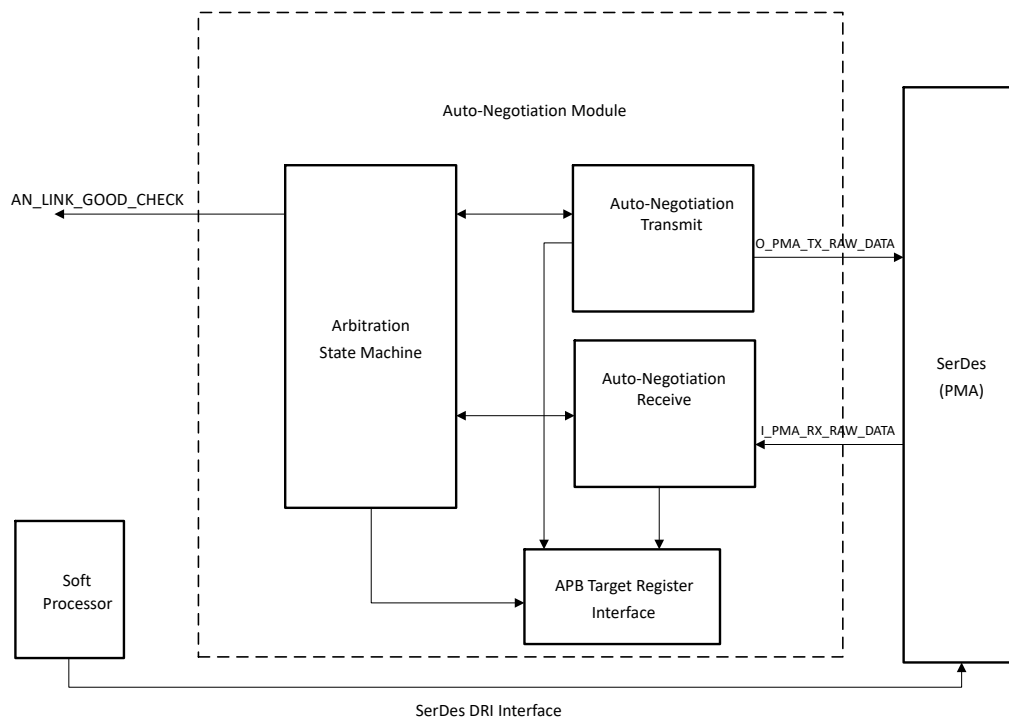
Auto-Negotiation Module

AN_LINK_GOOD_CHECK

Arbitration State Machine

Auto-Negotiation Transmit

O_PMA_TX_RAW_DATA

Auto-Negotiation Receive

I_PMA_RX_RAW_DATA

SerDes (PMA)

Soft Processor

APB Target Register Interface

SerDes DRI Interface